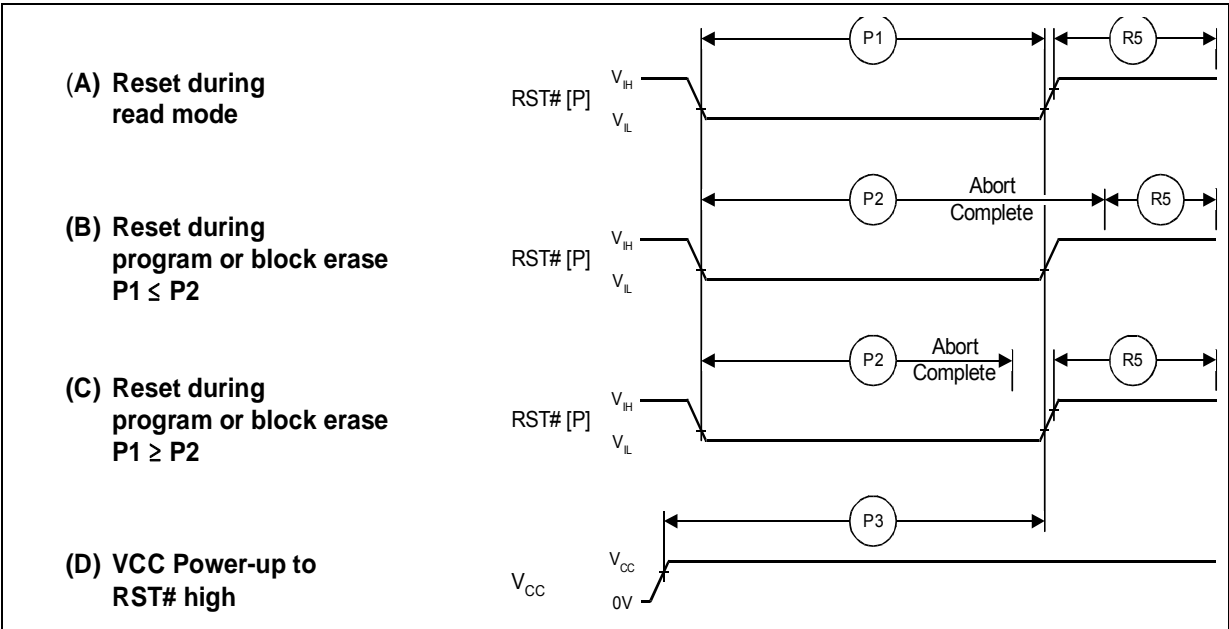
(A) Reset during read mode

RST# [P]

$V_{IH}$

$V_{IL}$

P1

R5

(B) Reset during program or block erase P1 ≤ P2

RST# [P]

$V_{IH}$

$V_{IL}$

P2

Abort Complete

R5

(C) Reset during program or block erase P1 ≥ P2

RST# [P]

$V_{IH}$

$V_{IL}$

P2

Abort Complete

R5

(D) VCC Power-up to RST# high

$V_{CC}$

$V_{CC}$

0V

P3